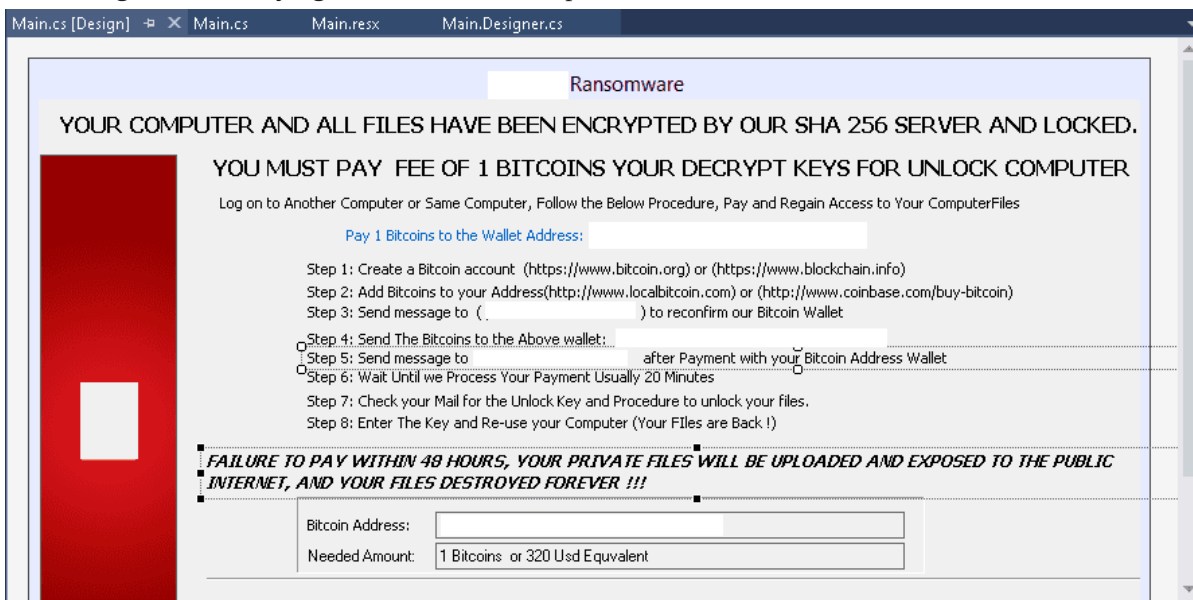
Main.cs [Design] Main.cs Main.resx Main.Designer.cs

Ransomware

YOUR COMPUTER AND ALL FILES HAVE BEEN ENCRYPTED BY OUR SHA 256 SERVER AND LOCKED.

YOU MUST PAY FEE OF 1 BITCOINS YOUR DECRYPT KEYS FOR UNLOCK COMPUTER

Log on to Another Computer or Same Computer, Follow the Below Procedure, Pay and Regain Access to Your ComputerFiles

Pay 1 Bitcoins to the Wallet Address:

Step 1: Create a Bitcoin account (https://www.bitcoin.org) or (https://www.blockchain.info)
Step 2: Add Bitcoins to your Address(http://www.localbitcoin.com) or (http://www.coinbase.com/buy-bitcoin)
Step 3: Send message to ( ) to reconfirm our Bitcoin Wallet
Step 4: Send The Bitcoins to the Above wallet:
Step 5: Send message to after Payment with your Bitcoin Address Wallet
Step 6: Wait Until we Process Your Payment Usually 20 Minutes
Step 7: Check your Mail for the Unlock Key and Procedure to unlock your files.
Step 8: Enter The Key and Re-use your Computer (Your FIles are Back !)

FAILURE TO PAY WITHIN 48 HOURS, YOUR PRIVATE FILES WILL BE UPLOADED AND EXPOSED TO THE PUBLIC INTERNET, AND YOUR FILES DESTROYED FOREVER !!!

Bitcoin Address:
Needed Amount: 1 Bitcoins or 320 Usd Equvalent